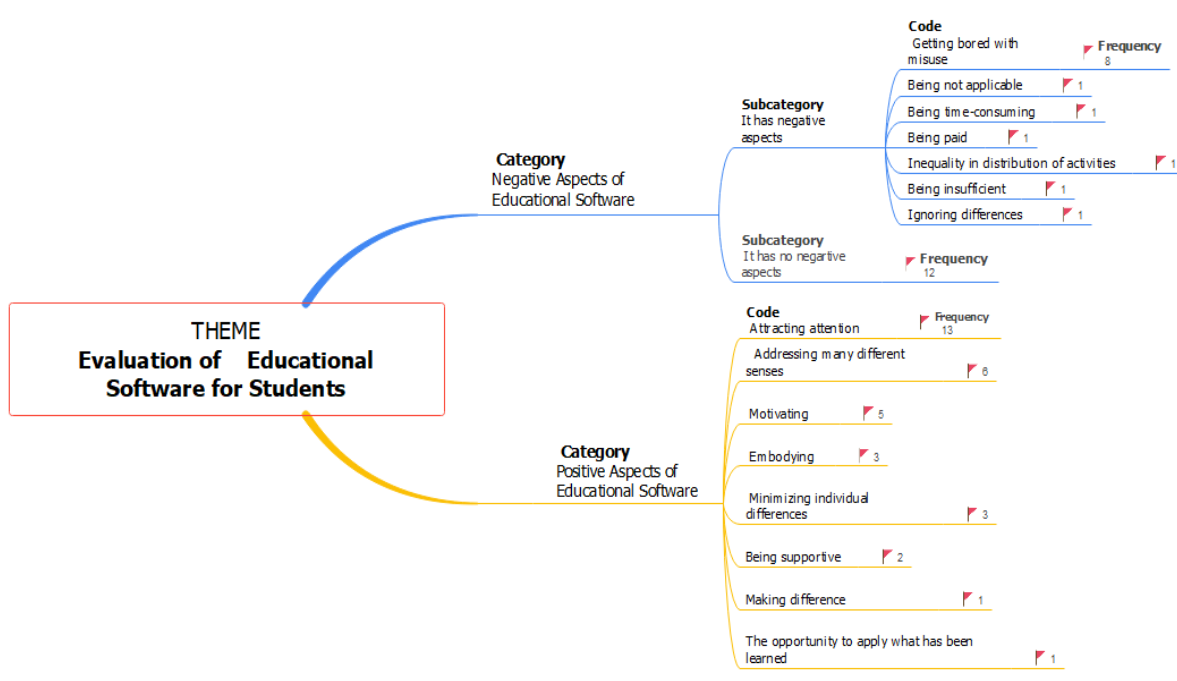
THEME
Evaluation of Educational Software for Students

Category
Negative Aspects of Educational Software

Subcategory
It has negative aspects

Code
Getting bored with misuse
Frequency
8

Being not applicable 1
Being time-consuming 1
Being paid 1
Inequality in distribution of activities 1
Being insufficient 1
Ignoring differences 1

Subcategory
It has no negartive aspects
Frequency
12

Category
Positive Aspects of Educational Software

Code
Attracting attention
Frequency
13

Addressing many different senses 6
Motivating 5
Embodying 3
Minimizing individual differences 3
Being supportive 2
Making difference 1
The opportunity to apply what has been learned 1